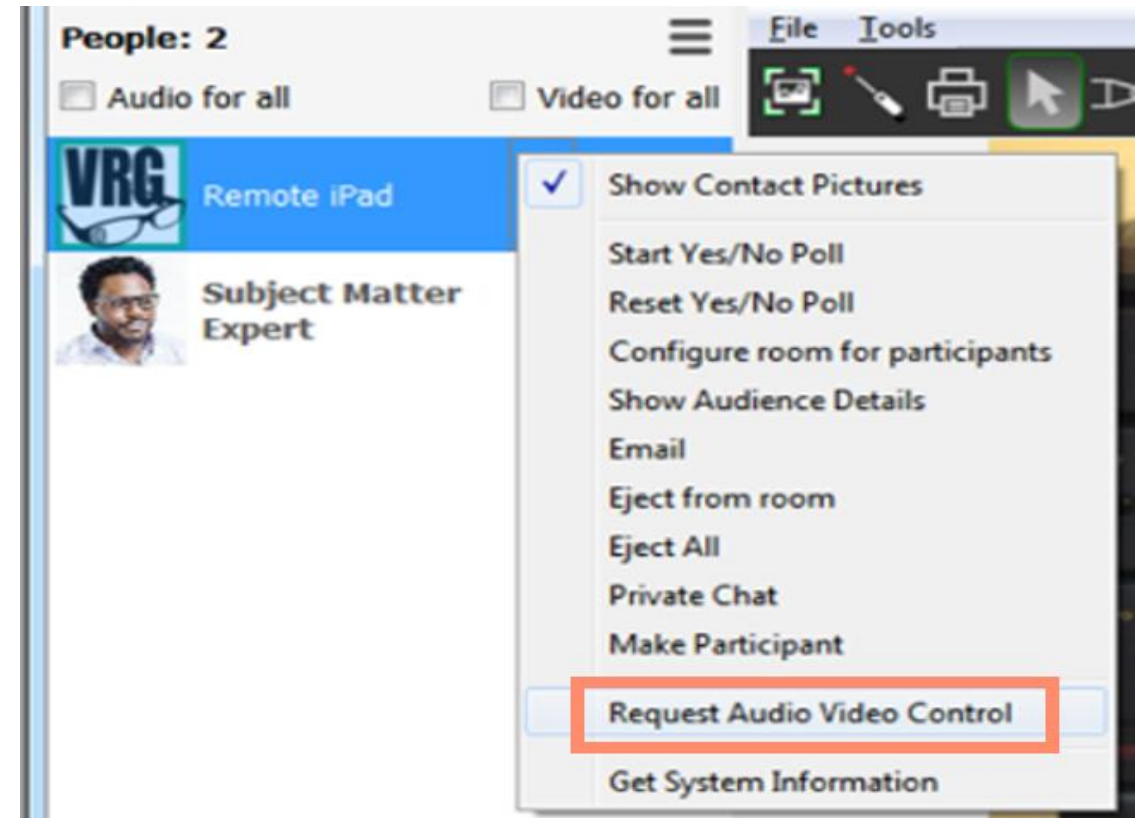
People: 2

Audio for all

Video for all

File Tools

VRG

Remote iPad

Subject Matter Expert

✓ Show Contact Pictures

Start Yes/No Poll

Reset Yes/No Poll

Configure room for participants

Show Audience Details

Email

Eject from room

Eject All

Private Chat

Make Participant

Request Audio Video Control

Get System Information